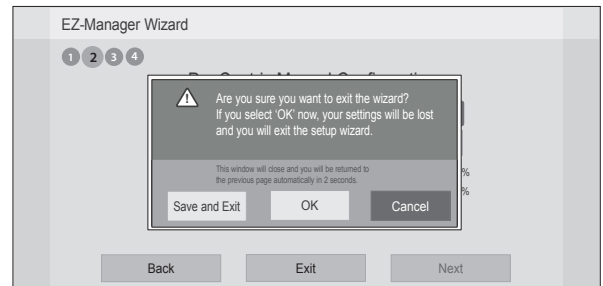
EZ-Manager Wizard

1 2 3 4

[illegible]

Are you sure you want to exit the wizard? If you select 'OK' now, your settings will be lost and you will exit the setup wizard.

This window will close and you will be returned to the previous page automatically in 2 seconds.

%

%

Save and Exit

OK

Cancel

Back

Exit

Next